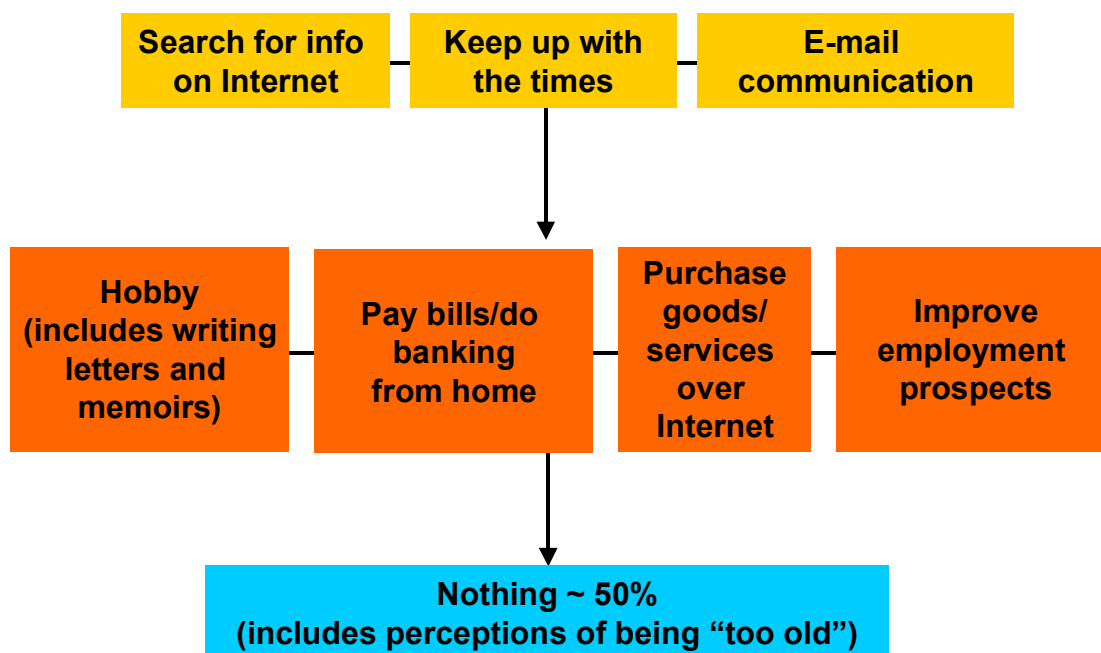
Search for info on Internet

Keep up with the times

E-mail communication

Hobby (includes writing letters and memoirs)

Pay bills/do banking from home

Purchase goods/ services over Internet

Improve employment prospects

Nothing ~ 50% (includes perceptions of being “too old”)